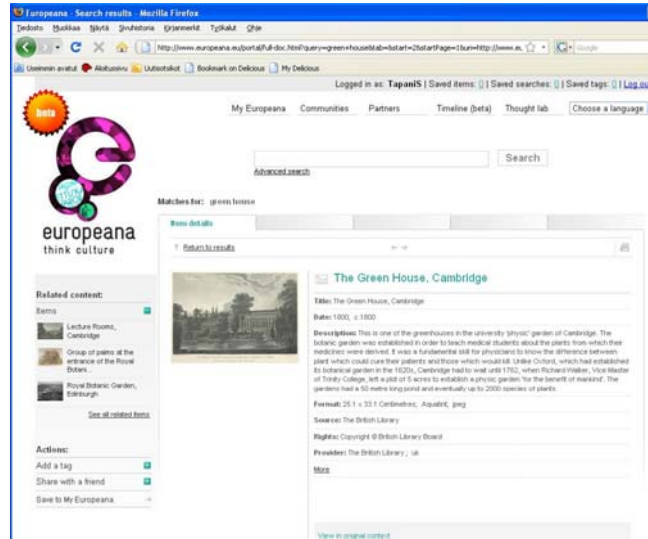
Europeana - Search results - Mozilla Firefox

Tiedosto Muokkaa Näytä Sivuhistoria Kirjanmerkit Työkalut Ohje

http://www.europeana.eu/portal/full-doc.html?query=green+house&tab=&start=2&startPage=1&uri=http://www.eu

Google

Useimmin avatut Aloitussivu Uutisotsikot Bookmark on Delicious My Delicious

beta

europeana
think culture

Logged in as: TapaniS | Saved items: [] | Saved searches: [] | Saved tags: [] | Log out

My Europeana Communities Partners Timeline (beta) Thought lab Choose a language

Search

Advanced search

Matches for: green house

Item details

Return to results

Related content:

Items

Lecture Rooms, Cambridge

Group of palms at the entrance of the Royal Botani...

Royal Botanic Garden, Edinburgh

See all related items

Actions:

Add a tag

Share with a friend

Save to My Europeana

The Green House, Cambridge

Title: The Green House, Cambridge

Date: 1800, c.1800

Description: This is one of the greenhouses in the university 'physic' garden of Cambridge. The botanic garden was established in order to teach medical students about the plants from which their medicines were derived. It was a fundamental skill for physicians to know the difference between plant which could cure their patients and those which would kill. Unlike Oxford, which had established its botanical garden in the 1620s, Cambridge had to wait until 1762, when Richard Walker, Vice Master of Trinity College, left a plot of 5 acres to establish a physic garden 'for the benefit of mankind'. The gardens had a 50 metre long pond and eventually up to 2000 species of plants.

Format: 25.1 x 33.1 Centimetres; Aquatint; jpeg

Source: The British Library

Rights: Copyright © British Library Board

Provider: The British Library ; uk

More

View in original context